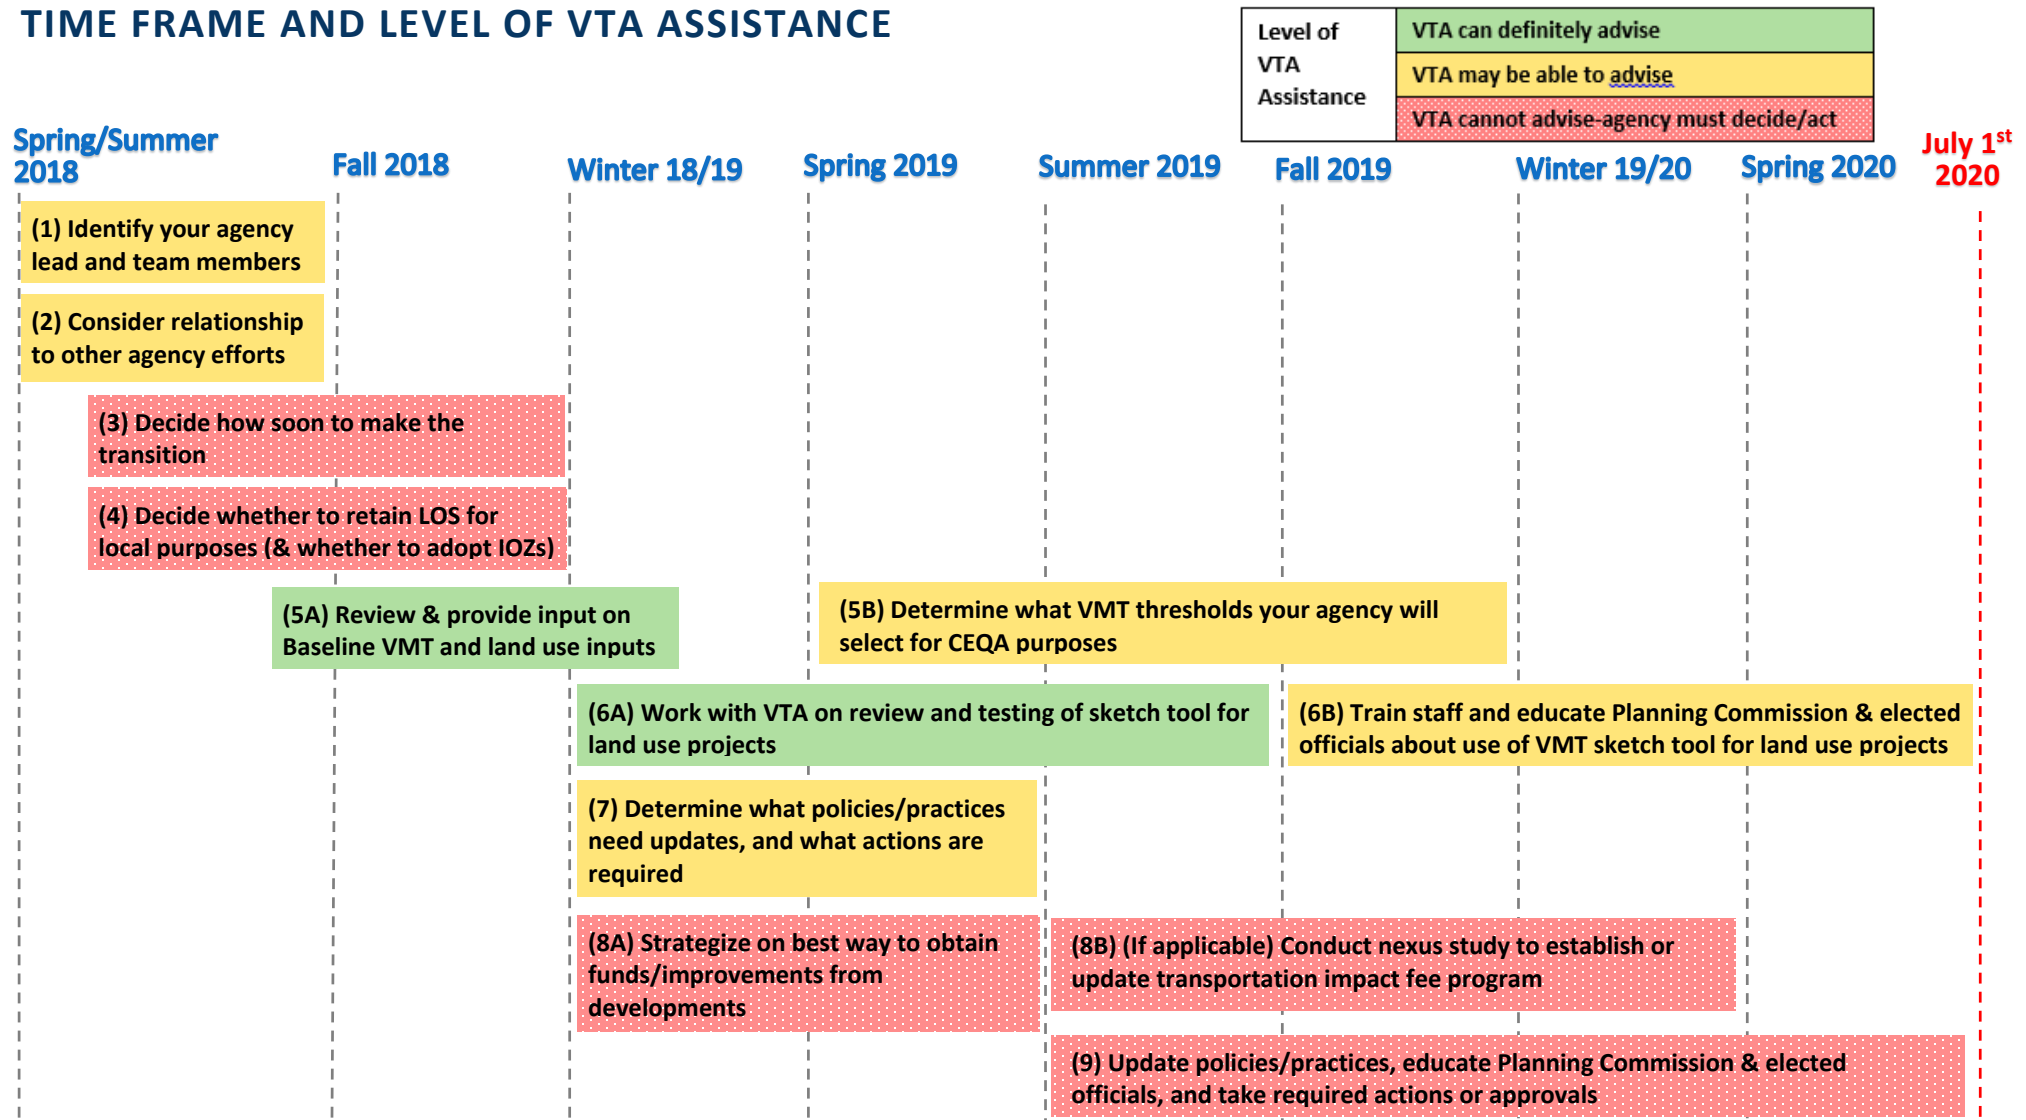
TIME FRAME AND LEVEL OF VTA ASSISTANCE

| Level of VTA Assistance | VTA can definitely advise |
|---|---|
| | VTA may be able to advise |
| | VTA cannot advise-agency must decide/act |

Spring/Summer 2018

Fall 2018

Winter 18/19

Spring 2019

Summer 2019

Fall 2019

Winter 19/20

Spring 2020

July $1^{st}$ 2020

(1) Identify your agency lead and team members

(2) Consider relationship to other agency efforts

(3) Decide how soon to make the transition

(4) Decide whether to retain LOS for local purposes (& whether to adopt IOZs)

(5A) Review & provide input on Baseline VMT and land use inputs

(5B) Determine what VMT thresholds your agency will select for CEQA purposes

(6A) Work with VTA on review and testing of sketch tool for land use projects

(6B) Train staff and educate Planning Commission & elected officials about use of VMT sketch tool for land use projects

(7) Determine what policies/practices need updates, and what actions are required

(8A) Strategize on best way to obtain funds/improvements from developments

(8B) (If applicable) Conduct nexus study to establish or update transportation impact fee program

(9) Update policies/practices, educate Planning Commission & elected officials, and take required actions or approvals